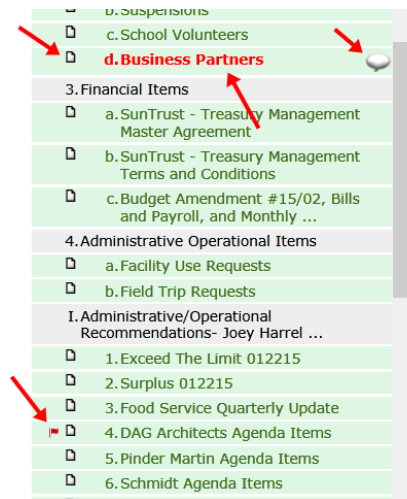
b. Suspensions
c. School Volunteers
d. Business Partners
3. Financial Items
a. SunTrust - Treasury Management Master Agreement
b. SunTrust - Treasury Management Terms and Conditions
c. Budget Amendment #15/02, Bills and Payroll, and Monthly ...
4. Administrative Operational Items
a. Facility Use Requests
b. Field Trip Requests
I. Administrative/Operational Recommendations- Joey Harrel ...
1. Exceed The Limit 012215
2. Surplus 012215
3. Food Service Quarterly Update
4. DAG Architects Agenda Items
5. Pinder Martin Agenda Items
6. Schmidt Agenda Items